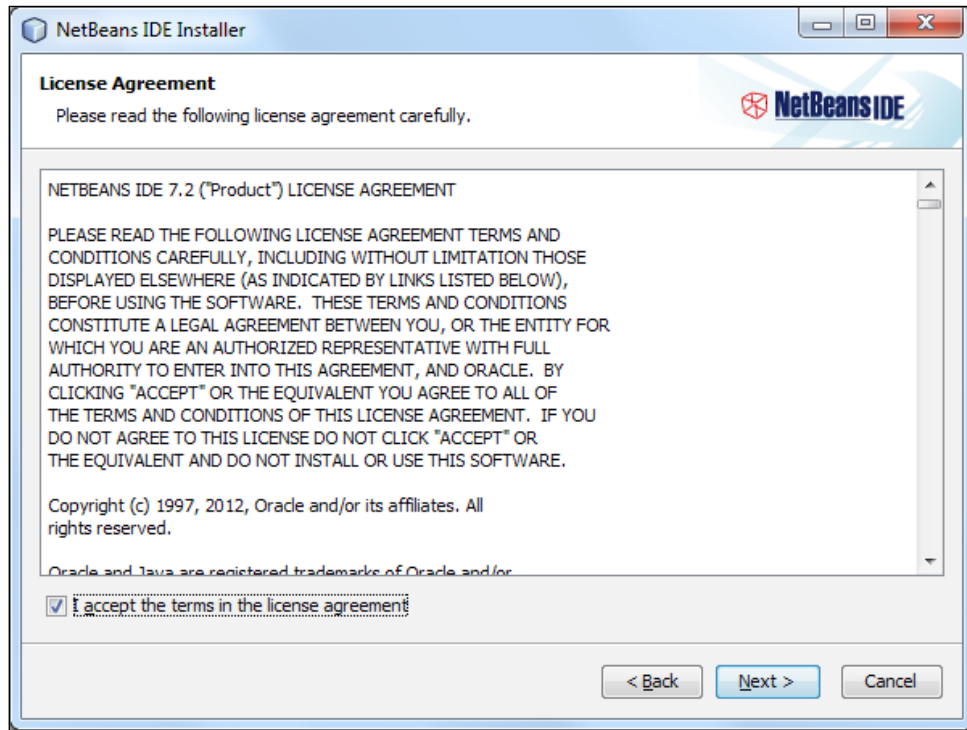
NetBeans IDE Installer

License Agreement

Please read the following license agreement carefully.

NetBeans IDE

NETBEANS IDE 7.2 ("Product") LICENSE AGREEMENT

PLEASE READ THE FOLLOWING LICENSE AGREEMENT TERMS AND CONDITIONS CAREFULLY, INCLUDING WITHOUT LIMITATION THOSE DISPLAYED ELSEWHERE (AS INDICATED BY LINKS LISTED BELOW), BEFORE USING THE SOFTWARE. THESE TERMS AND CONDITIONS CONSTITUTE A LEGAL AGREEMENT BETWEEN YOU, OR THE ENTITY FOR WHICH YOU ARE AN AUTHORIZED REPRESENTATIVE WITH FULL AUTHORITY TO ENTER INTO THIS AGREEMENT, AND ORACLE. BY CLICKING "ACCEPT" OR THE EQUIVALENT YOU AGREE TO ALL OF THE TERMS AND CONDITIONS OF THIS LICENSE AGREEMENT. IF YOU DO NOT AGREE TO THIS LICENSE DO NOT CLICK "ACCEPT" OR THE EQUIVALENT AND DO NOT INSTALL OR USE THIS SOFTWARE.

Copyright (c) 1997, 2012, Oracle and/or its affiliates. All rights reserved.

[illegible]

I accept the terms in the license agreement

< Back

Next >

Cancel